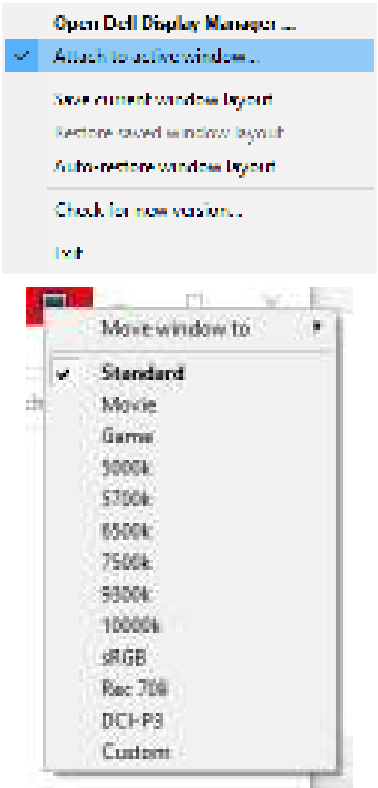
Open Dell Display Manager ...
Attach to active window...
Save current window layout
Restore saved window layout
Auto-restore window layout
Check for new version...
Exit

Move window to
Standard
Movie
Game
5000k
5700k
6500k
7500k
9300k
10000k
sRGB
Rec 709
DCI-P3
Custom